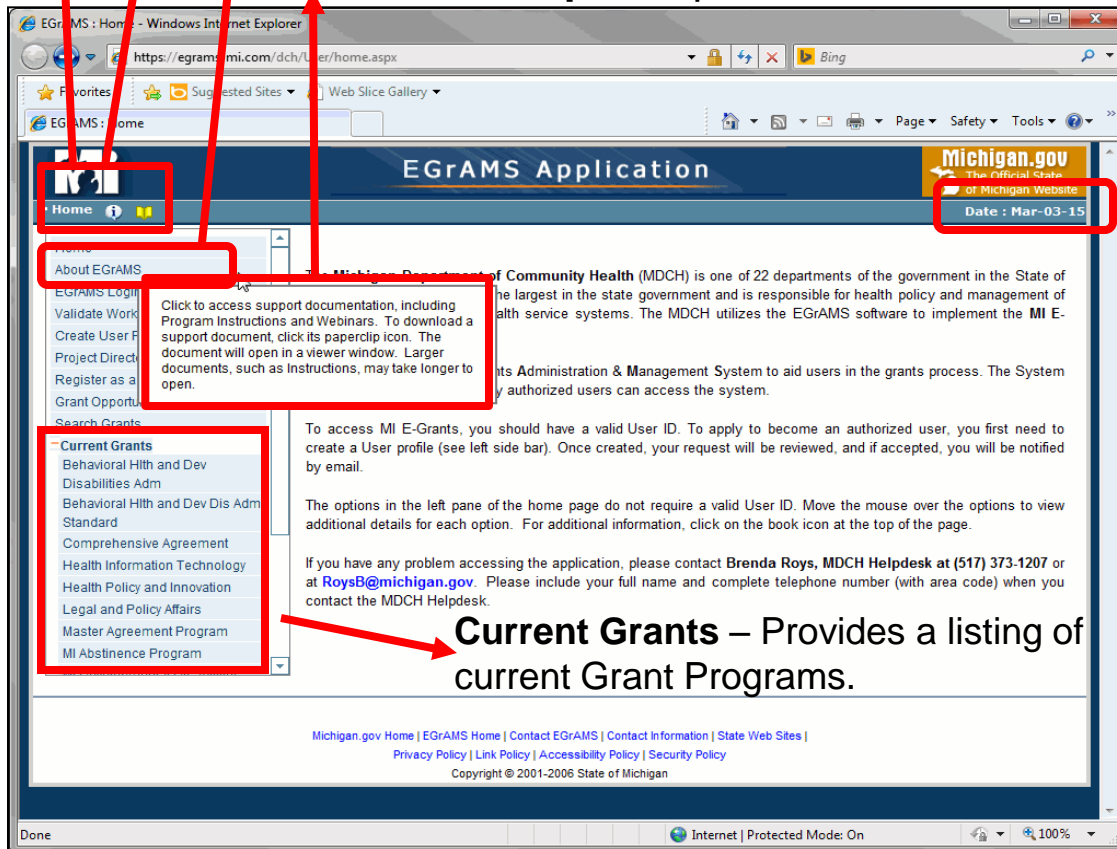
EGrAMS : Home - Windows Internet Explorer

https://egrams-mi.com/dch/User/home.aspx

Bing

Favorites | Suggested Sites ▾ | Web Slice Gallery ▾

EGrAMS : Home

Page ▾ Safety ▾ Tools ▾

EGrAMS Application

Michigan.gov The Official State of Michigan Website

Home

Date : Mar-03-15

Home
About EGrAMS
EGrAMS Login
Validate Work
Create User P
Project Directo
Register as a
Grant Opportu
Search Grants

Click to access support documentation, including Program Instructions and Webinars. To download a support document, click its paperclip icon. The document will open in a viewer window. Larger documents, such as Instructions, may take longer to open.

Current Grants
Behavioral Hlth and Dev Disabilities Adm
Behavioral Hlth and Dev Dis Adm Standard
Comprehensive Agreement
Health Information Technology
Health Policy and Innovation
Legal and Policy Affairs
Master Agreement Program
MI Abstinence Program

The Michigan Department of Community Health (MDCH) is one of 22 departments of the government in the State of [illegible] the largest in the state government and is responsible for health policy and management of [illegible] alth service systems. The MDCH utilizes the EGrAMS software to implement the MI E-

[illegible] nts Administration & Management System to aid users in the grants process. The System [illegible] y authorized users can access the system.

To access MI E-Grants, you should have a valid User ID. To apply to become an authorized user, you first need to create a User profile (see left side bar). Once created, your request will be reviewed, and if accepted, you will be notified by email.

The options in the left pane of the home page do not require a valid User ID. Move the mouse over the options to view additional details for each option. For additional information, click on the book icon at the top of the page.

If you have any problem accessing the application, please contact Brenda Roys, MDCH Helpdesk at (517) 373-1207 or at RoysB@michigan.gov. Please include your full name and complete telephone number (with area code) when you contact the MDCH Helpdesk.

Current Grants – Provides a listing of current Grant Programs.

Michigan.gov Home | EGrAMS Home | Contact EGrAMS | Contact Information | State Web Sites |
Privacy Policy | Link Policy | Accessibility Policy | Security Policy
Copyright © 2001-2006 State of Michigan

Done

Internet | Protected Mode: On

100%